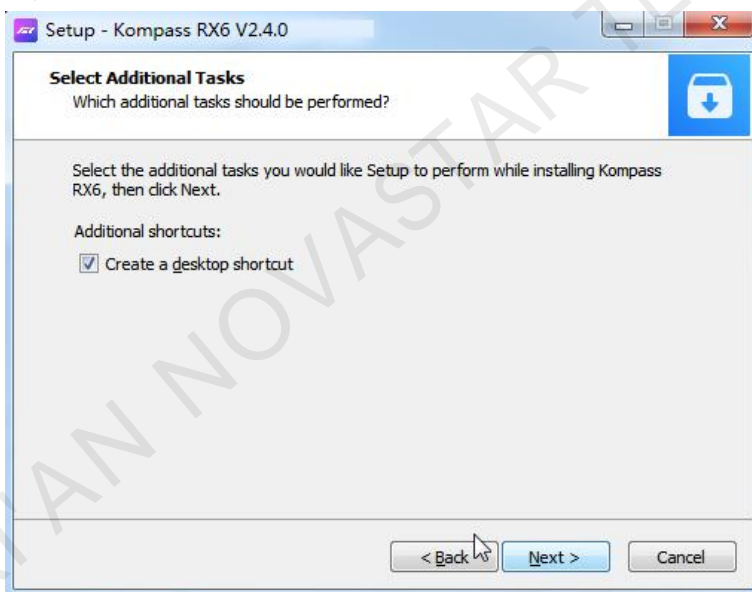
Setup - Kompass RX6 V2.4.0

Select Additional Tasks
Which additional tasks should be performed?

Select the additional tasks you would like Setup to perform while installing Kompass RX6, then click Next.

Additional shortcuts:

Create a desktop shortcut

< Back
Next >
Cancel

AN NOVASTAR TE